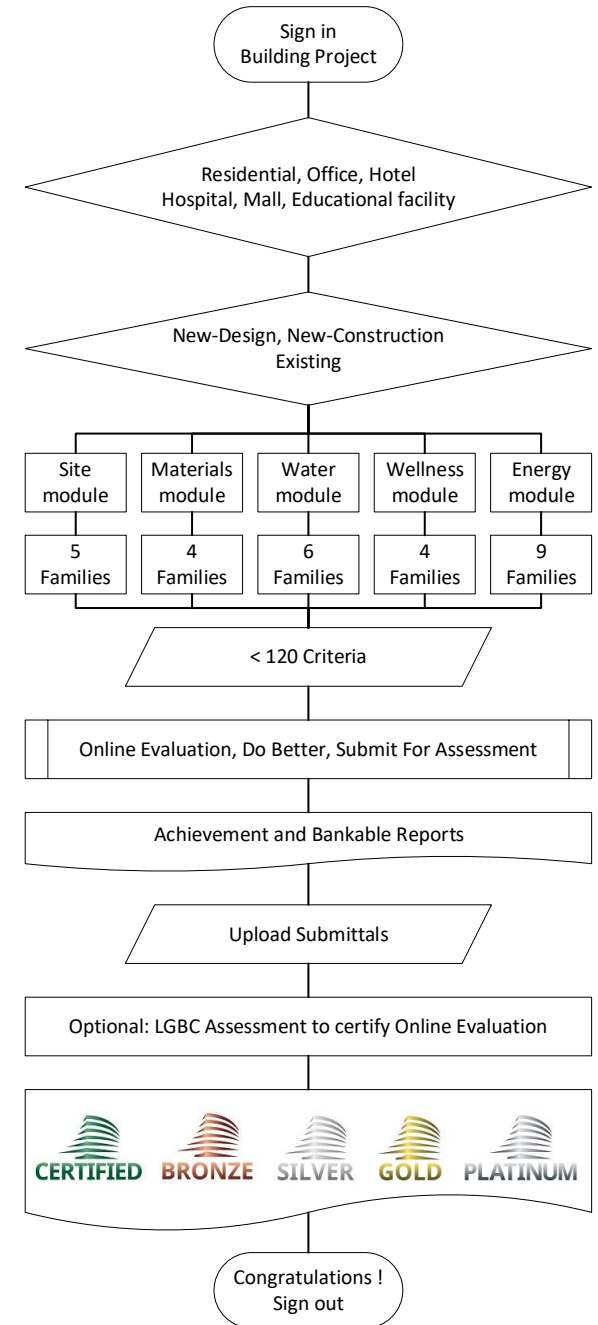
Sign in
Building Project

Residential, Office, Hotel
Hospital, Mall, Educational facility

New-Design, New-Construction
Existing

Site module

Materials module

Water module

Wellness module

Energy module

5 Families

4 Families

6 Families

4 Families

9 Families

< 120 Criteria

Online Evaluation, Do Better, Submit For Assessment

Achievement and Bankable Reports

Upload Submittals

Optional: LGBC Assessment to certify Online Evaluation

CERTIFIED BRONZE SILVER GOLD PLATINUM

Congratulations !
Sign out